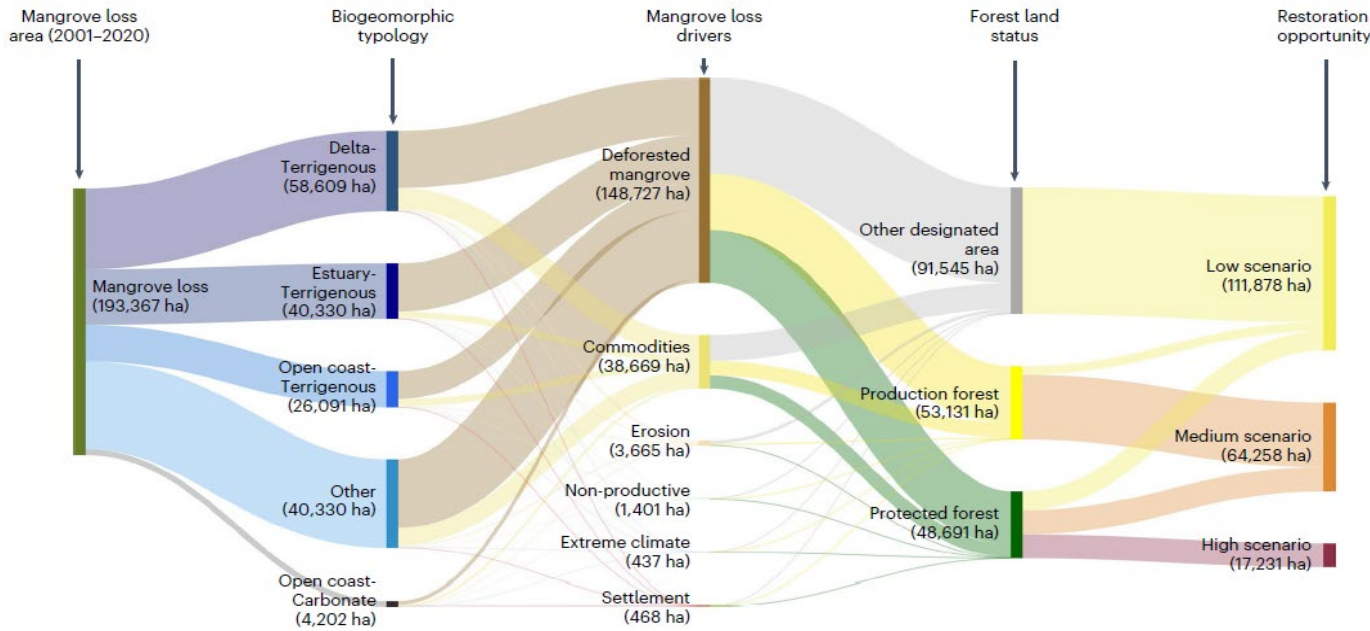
Mangrove loss area (2001–2020)

Biogeomorphic typology

Mangrove loss drivers

Forest land status

Restoration opportunity

Mangrove loss (193,367 ha)

Delta-Terrigenous (58,609 ha)

Estuary-Terrigenous (40,330 ha)

Open coast-Terrigenous (26,091 ha)

Other (40,330 ha)

Open coast-Carbonate (4,202 ha)

Deforested mangrove (148,727 ha)

Commodities (38,669 ha)

Erosion (3,665 ha)

Non-productive (1,401 ha)

Extreme climate (437 ha)

Settlement (468 ha)

Other designated area (91,545 ha)

Production forest (53,131 ha)

Protected forest (48,691 ha)

Low scenario (111,878 ha)

Medium scenario (64,258 ha)

High scenario (17,231 ha)